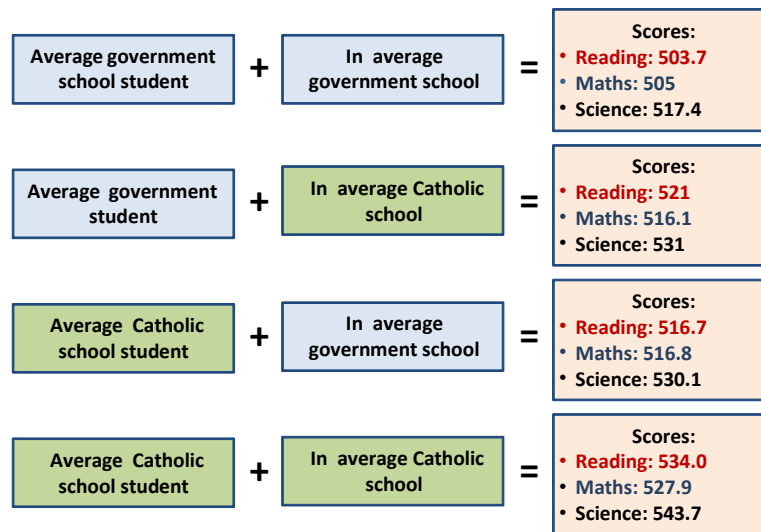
Average government school student + In average government school = Scores:
• Reading: 503.7
• Maths: 505
• Science: 517.4

Average government student + In average Catholic school = Scores:
• Reading: 521
• Maths: 516.1
• Science: 531

Average Catholic school student + In average government school = Scores:
• Reading: 516.7
• Maths: 516.8
• Science: 530.1

Average Catholic school student + In average Catholic school = Scores:
• Reading: 534.0
• Maths: 527.9
• Science: 543.7